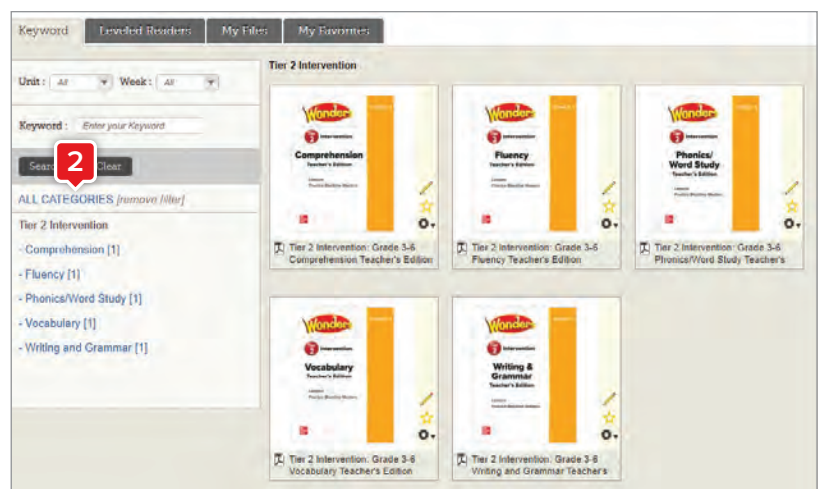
Keyword | Leveled Readers | My Files | My Favorites

Unit : All Week : All

Keyword : Enter your Keyword

Sear 2 Clear

ALL CATEGORIES [remove filter]

Tier 2 Intervention

- Comprehension [1]

- Fluency [1]

- Phonics/Word Study [1]

- Vocabulary [1]

- Writing and Grammar [1]

Tier 2 Intervention

Wonders
Intervention
Comprehension
Teacher's Edition

Tier 2 Intervention: Grade 3-6 Comprehension Teacher's Edition

Wonders
Intervention
Fluency
Teacher's Edition

Tier 2 Intervention: Grade 3-6 Fluency Teacher's Edition

Wonders
Intervention
Phonics/ Word Study
Teacher's Edition

Tier 2 Intervention: Grade 3-6 Phonics/Word Study Teacher's

Wonders
Intervention
Vocabulary
Teacher's Edition

Tier 2 Intervention: Grade 3-6 Vocabulary Teacher's Edition

Wonders
Intervention
Writing & Grammar
Teacher's Edition

Tier 2 Intervention: Grade 3-6 Writing and Grammar Teacher's